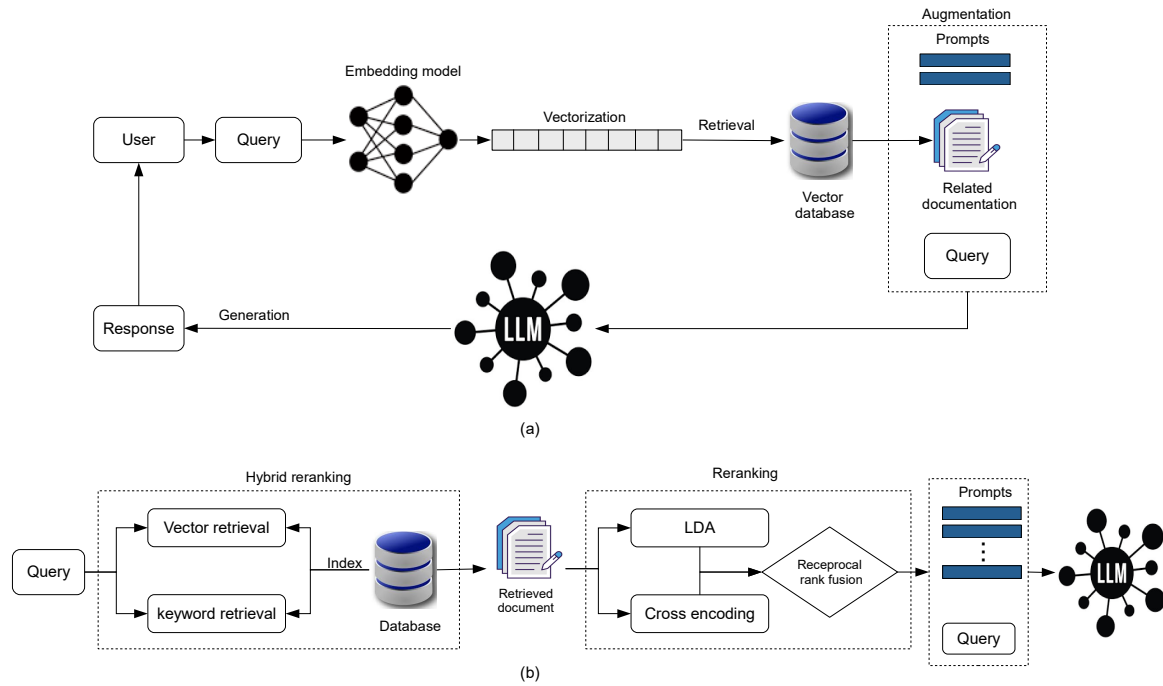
Augmentation

Prompts

Embedding model

Vectorization

Retrieval

User

Query

Vector database

Related documentation

Query

Response

Generation

LLM

(a)

Hybrid reranking

Reranking

Prompts

Vector retrieval

LDA

Query

Index

Receprocal rank fusion

keyword retrieval

Cross encoding

Retrieved document

Database

Query

LLM

(b)